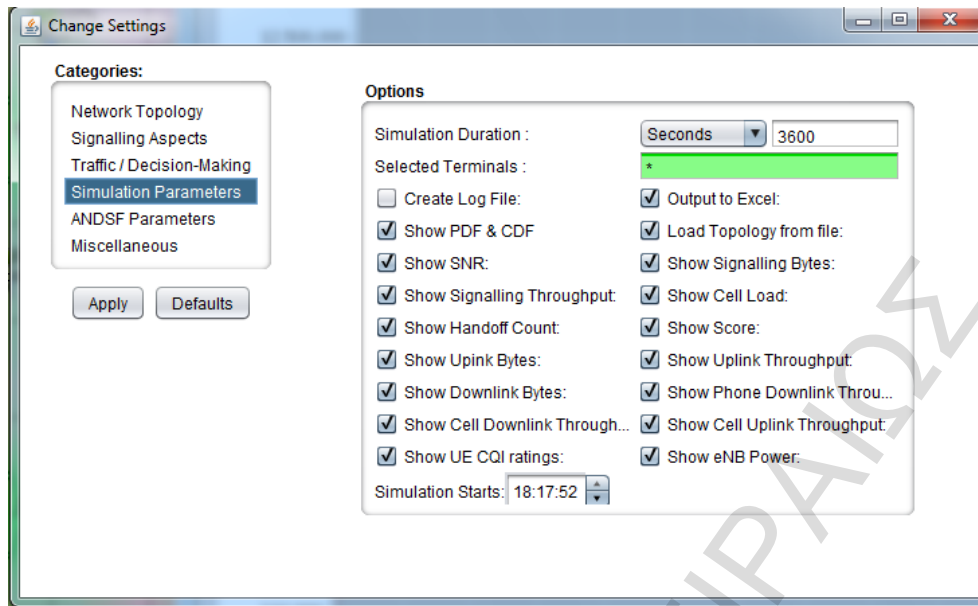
Change Settings

Categories:
Network Topology
Signalling Aspects
Traffic / Decision-Making
Simulation Parameters
ANDSF Parameters
Miscellaneous

Apply
Defaults

Options
Simulation Duration :
Seconds
3600
Selected Terminals :
*
Create Log File:
Output to Excel:
Show PDF & CDF
Load Topology from file:
Show SNR:
Show Signalling Bytes:
Show Signalling Throughput:
Show Cell Load:
Show Handoff Count:
Show Score:
Show Upink Bytes:
Show Uplink Throughput:
Show Downlink Bytes:
Show Phone Downlink Throu...
Show Cell Downlink Through...
Show Cell Uplink Throughput:
Show UE CQI ratings:
Show eNB Power:
Simulation Starts:
18:17:52